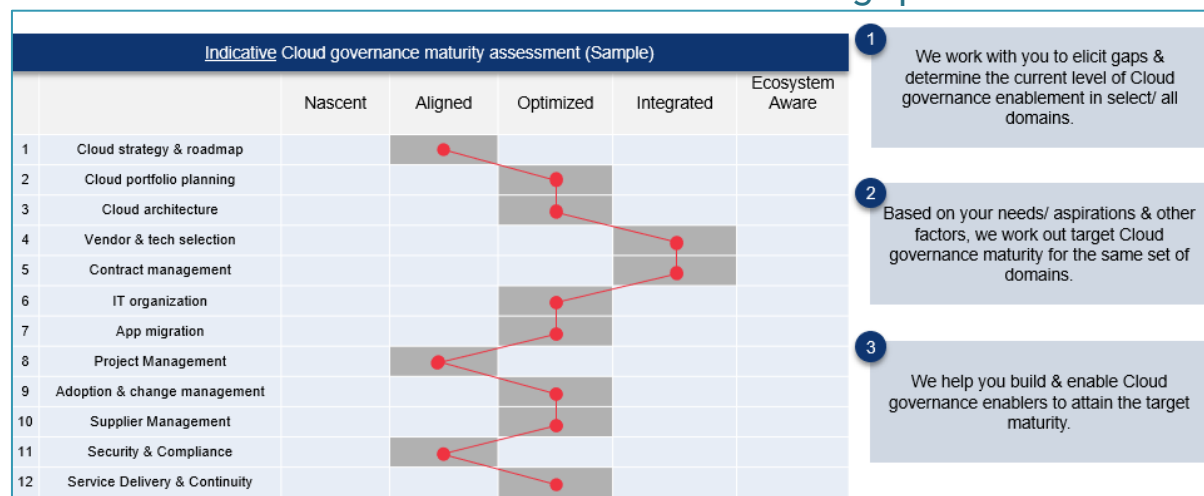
Indicative Cloud governance maturity assessment (Sample)

| | | Nascent | Aligned | Optimized | Integrated | Ecosystem Aware |
|---|---|---|---|---|---|---|
| 1 | Cloud strategy & roadmap | | | | | |
| 2 | Cloud portfolio planning | | | | | |
| 3 | Cloud architecture | | | | | |
| 4 | Vendor & tech selection | | | | | |
| 5 | Contract management | | | | | |
| 6 | IT organization | | | | | |
| 7 | App migration | | | | | |
| 8 | Project Management | | | | | |
| 9 | Adoption & change management | | | | | |
| 10 | Supplier Management | | | | | |
| 11 | Security & Compliance | | | | | |
| 12 | Service Delivery & Continuity | | | | | |

1
We work with you to elicit gaps & determine the current level of Cloud governance enablement in select/ all domains.

2
Based on your needs/ aspirations & other factors, we work out target Cloud governance maturity for the same set of domains.

3
We help you build & enable Cloud governance enablers to attain the target maturity.